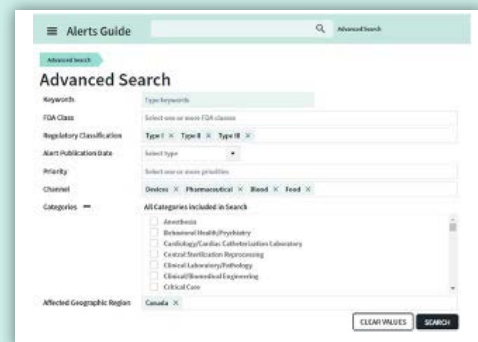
Alerts Guide

Advanced Search

Advanced Search

Advanced Search

Keywords
Type keywords

FDA Class
Select one or more FDA classes

Regulatory Classification
Type I × Type II × Type III ×

Alert Publication Date
Select type

Priority
Select one or more priorities

Channel
Devices × Pharmaceutical × Blood × Food ×

Categories —
All Categories included in Search

Anesthesia
Behavioral Health/Psychiatry
Cardiology/Cardiac Catheterization Laboratory
Central Sterilization Reprocessing
Clinical Laboratory/Pathology
Clinical/Biomedical Engineering
Critical Care

Affected Geographic Region
Canada ×

CLEAR VALUES
SEARCH